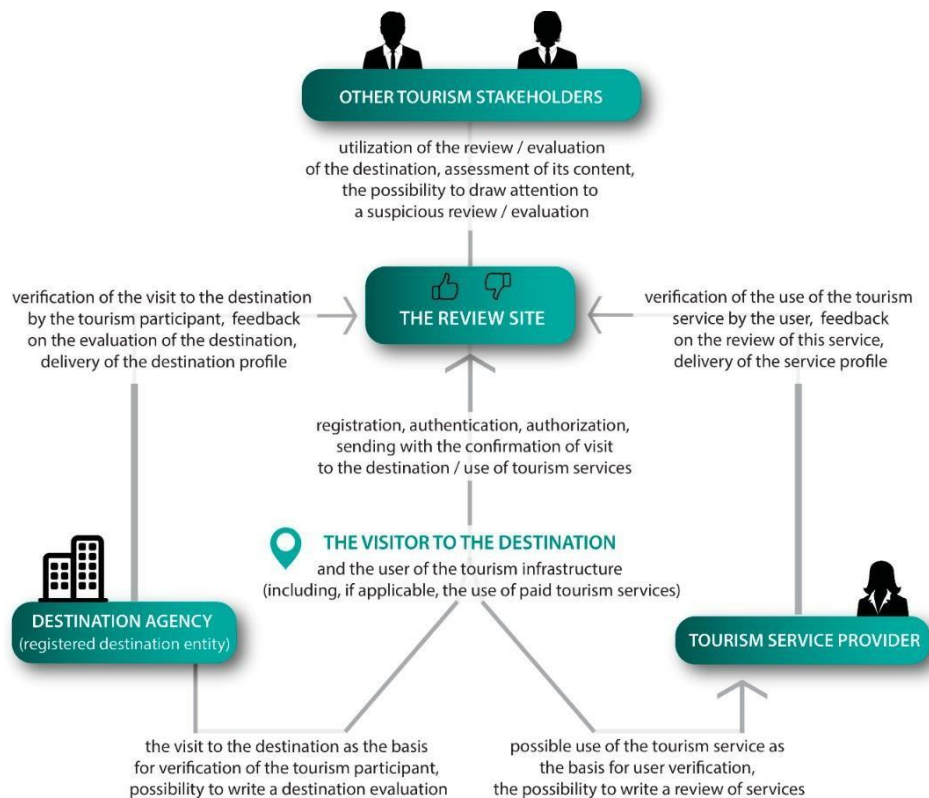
OTHER TOURISM STAKEHOLDERS

utilization of the review / evaluation of the destination, assessment of its content, the possibility to draw attention to a suspicious review / evaluation

verification of the visit to the destination by the tourism participant, feedback on the evaluation of the destination, delivery of the destination profile

THE REVIEW SITE

verification of the use of the tourism service by the user, feedback on the review of this service, delivery of the service profile

registration, authentication, authorization, sending with the confirmation of visit to the destination / use of tourism services

THE VISITOR TO THE DESTINATION
and the user of the tourism infrastructure (including, if applicable, the use of paid tourism services)

DESTINATION AGENCY
(registered destination entity)

TOURISM SERVICE PROVIDER

the visit to the destination as the basis for verification of the tourism participant, possibility to write a destination evaluation

possible use of the tourism service as the basis for user verification, the possibility to write a review of services